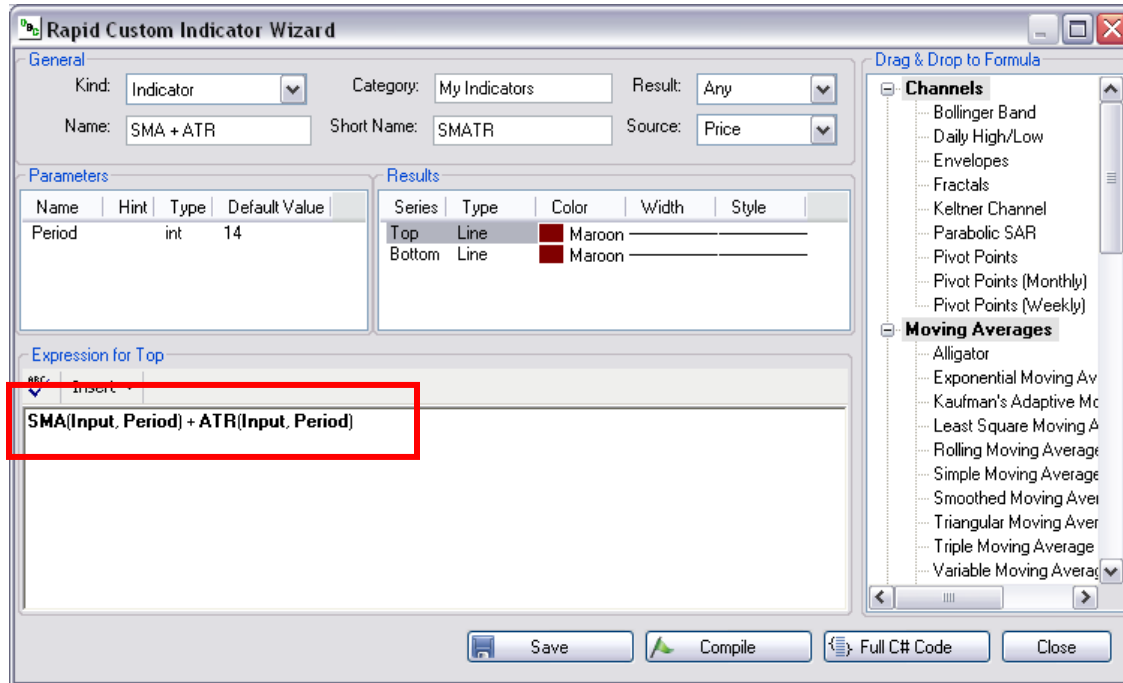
Rapid Custom Indicator Wizard

General
Kind: Indicator
Category: My Indicators
Result: Any
Name: SMA + ATR
Short Name: SMATR
Source: Price

Parameters
| Name | Hint | Type | Default Value |
|---|---|---|---|
| Period | | int | 14 |

Results
| Series | Type | Color | Width | Style |
|---|---|---|---|---|
| Top | Line | Maroon | | |
| Bottom | Line | Maroon | | |

Expression for Top
Insert
SMA(Input, Period) + ATR(Input, Period)

Drag & Drop to Formula
Channels
Bollinger Band
Daily High/Low
Envelopes
Fractals
Keltner Channel
Parabolic SAR
Pivot Points
Pivot Points (Monthly)
Pivot Points (Weekly)
Moving Averages
Alligator
Exponential Moving Av
Kaufman's Adaptive Mo
Least Square Moving A
Rolling Moving Average
Simple Moving Average
Smoothed Moving Aver
Triangular Moving Aver
Triple Moving Average
Variable Moving Averag

Save
Compile
Full C# Code
Close